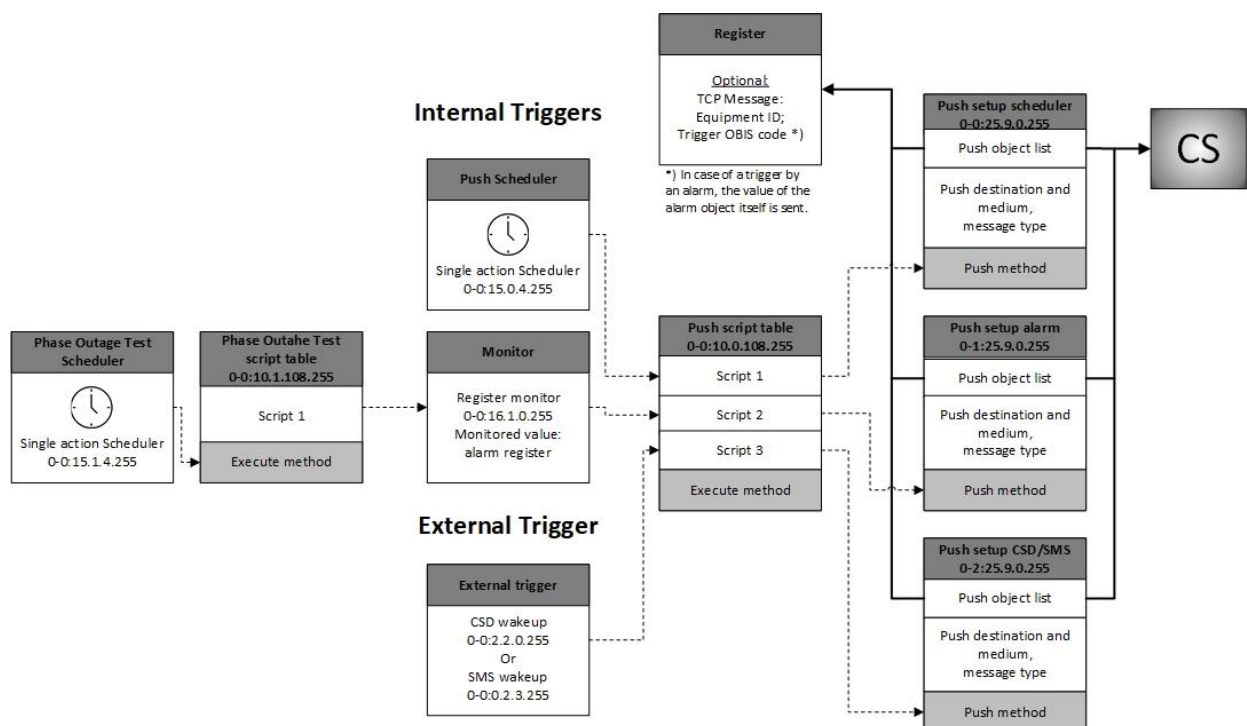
Register

Optional:
TCP Message:
Equipment ID;
Trigger OBIS code *)

*) In case of a trigger by an alarm, the value of the alarm object itself is sent.

Internal Triggers

Push setup scheduler
0-0:25.9.0.255

Push object list

Push destination and medium,
message type

Push method

CS

Push Scheduler

Single action Scheduler
0-0:15.0.4.255

Phase Outage Test Scheduler

Single action Scheduler
0-0:15.1.4.255

Phase Outahe Test script table
0-0:10.1.108.255

Script 1

Execute method

Monitor

Register monitor
0-0:16.1.0.255
Monitored value:
alarm register

Push script table
0-0:10.0.108.255

Script 1

Script 2

Script 3

Execute method

Push setup alarm
0-1:25.9.0.255

Push object list

Push destination and medium,
message type

Push method

External Trigger

External trigger

CSD wakeup
0-0:2.2.0.255
Or
SMS wakeup
0-0:0.2.3.255

Push setup CSD/SMS
0-2:25.9.0.255

Push object list

Push destination and medium,
message type

Push method